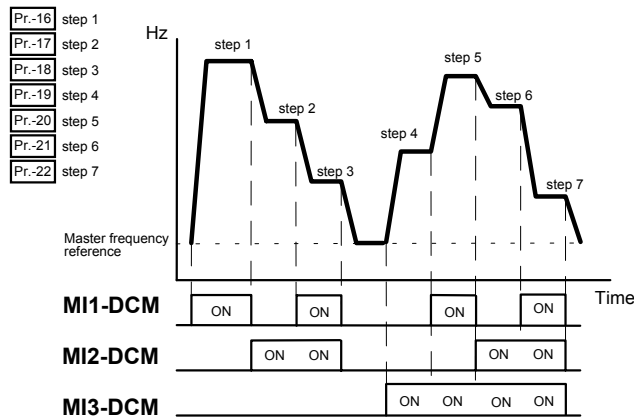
Pr.-16 step 1
Pr.-17 step 2
Pr.-18 step 3
Pr.-19 step 4
Pr.-20 step 5
Pr.-21 step 6
Pr.-22 step 7

Hz

step 1
step 2
step 3
step 4
step 5
step 6
step 7

Master frequency reference

Time

MI1-DCM
ON
ON
ON
ON

MI2-DCM
ON ON
ON ON

MI3-DCM
ON ON ON ON